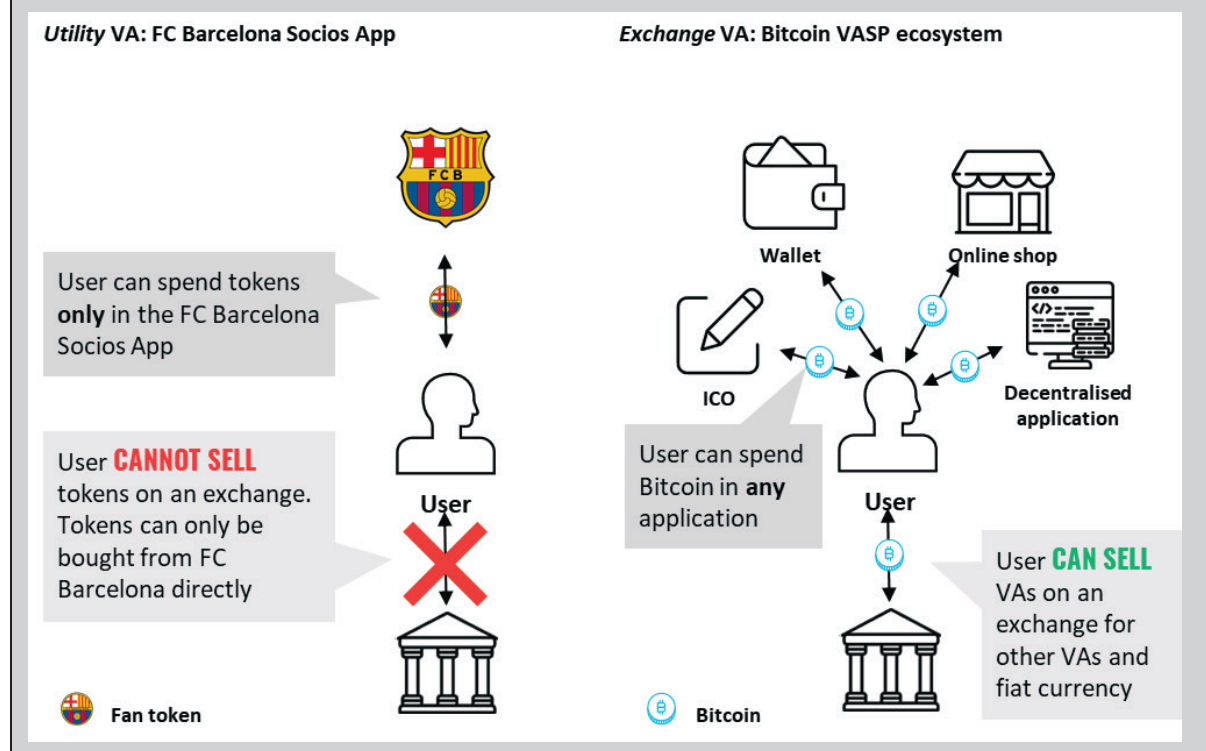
*Utility* VA: FC Barcelona Socios App

FCB

User can spend tokens **only** in the FC Barcelona Socios App

User **CANNOT SELL** tokens on an exchange. Tokens can only be bought from FC Barcelona directly

User

Fan token

*Exchange* VA: Bitcoin VASP ecosystem

Wallet

Online shop

ICO

Decentralised application

User can spend Bitcoin in **any** application

User

User **CAN SELL** VAs on an exchange for other VAs and fiat currency

Bitcoin